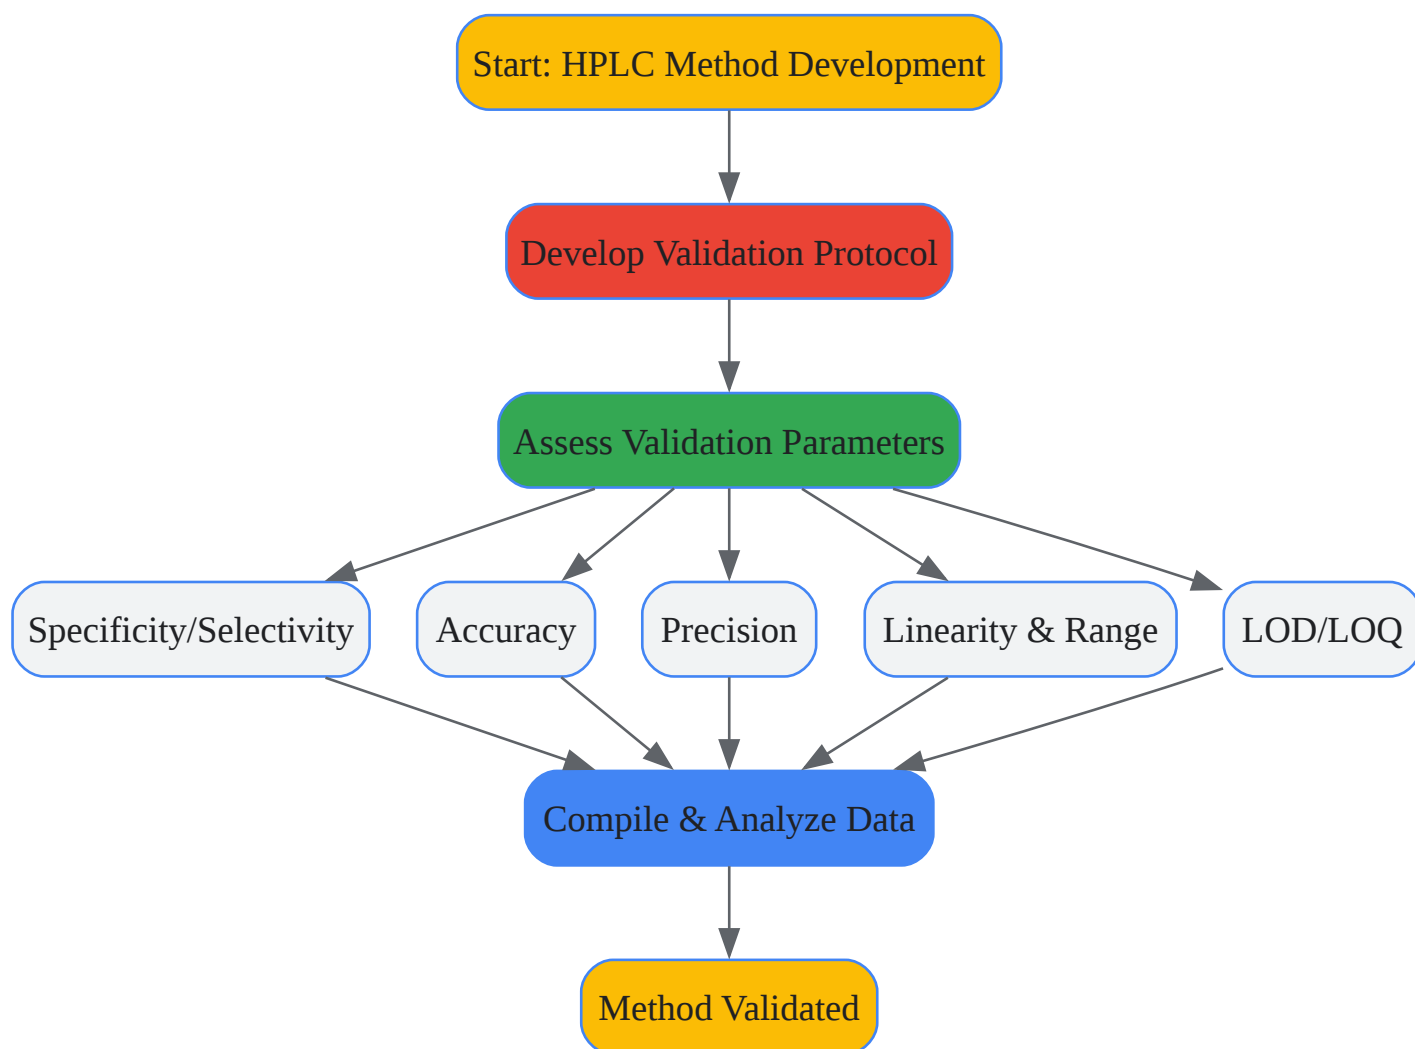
Start: HPLC Method Development

Develop Validation Protocol

Assess Validation Parameters

Specificity/Selectivity

Accuracy

Precision

Linearity & Range

LOD/LOQ

Compile & Analyze Data

Method Validated